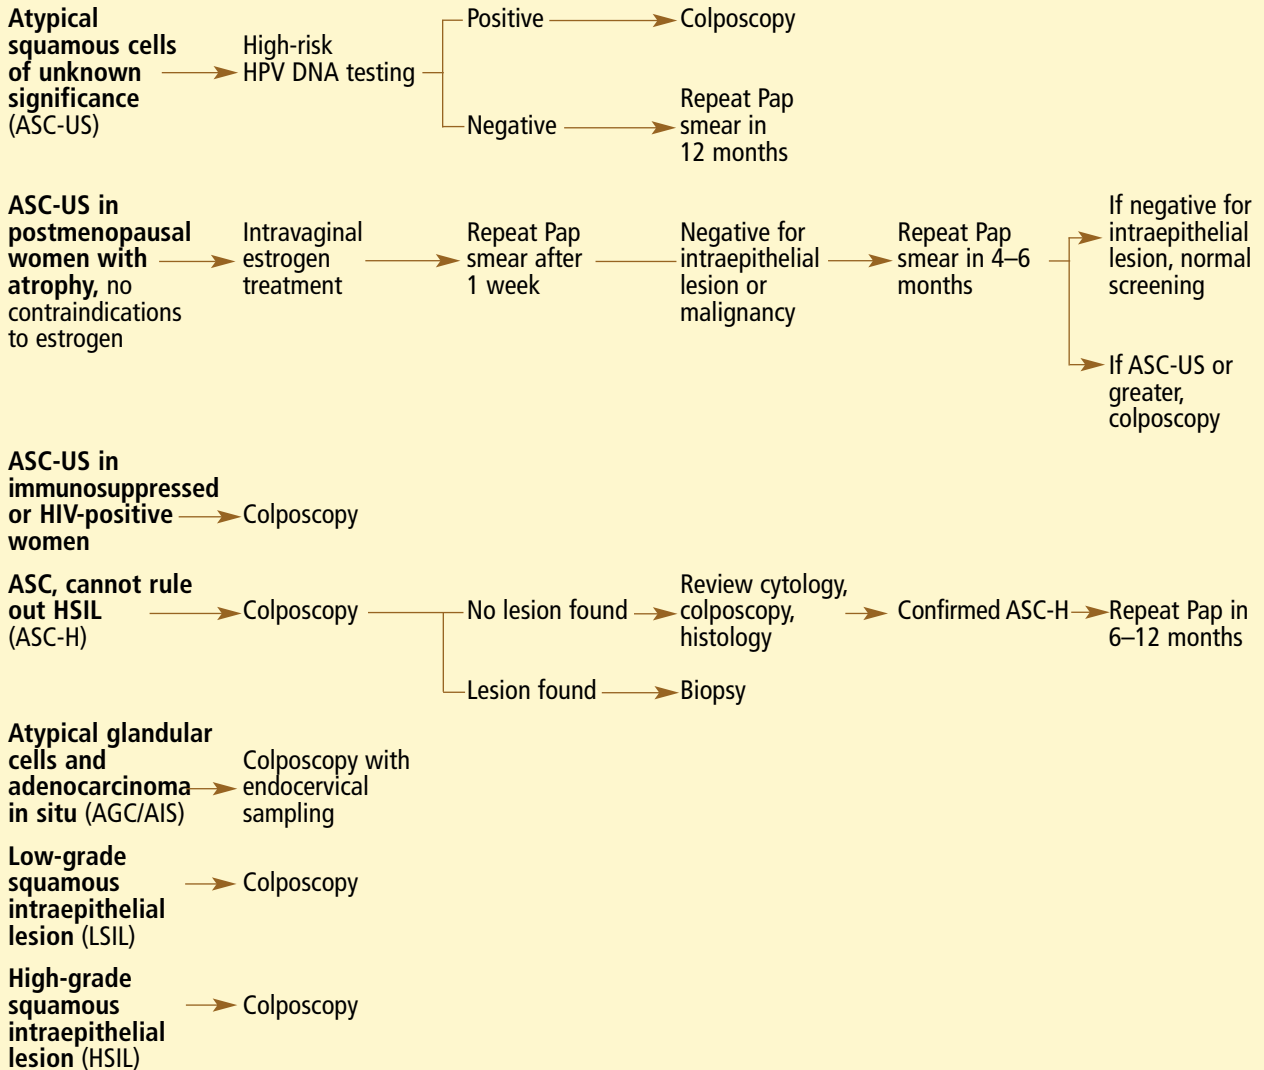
Atypical squamous cells of unknown significance (ASC-US)

High-risk HPV DNA testing

Positive

Colposcopy

Negative

Repeat Pap smear in 12 months

ASC-US in postmenopausal women with atrophy, no contraindications to estrogen

Intravaginal estrogen treatment

Repeat Pap smear after 1 week

Negative for intraepithelial lesion or malignancy

Repeat Pap smear in 4–6 months

If negative for intraepithelial lesion, normal screening

If ASC-US or greater, colposcopy

ASC-US in immunosuppressed or HIV-positive women

Colposcopy

ASC, cannot rule out HSIL (ASC-H)

Colposcopy

No lesion found

Review cytology, colposcopy, histology

Confirmed ASC-H

Repeat Pap in 6–12 months

Lesion found

Biopsy

Atypical glandular cells and adenocarcinoma in situ (AGC/AIS)

Colposcopy with endocervical sampling

Low-grade squamous intraepithelial lesion (LSIL)

Colposcopy

High-grade squamous intraepithelial lesion (HSIL)

Colposcopy